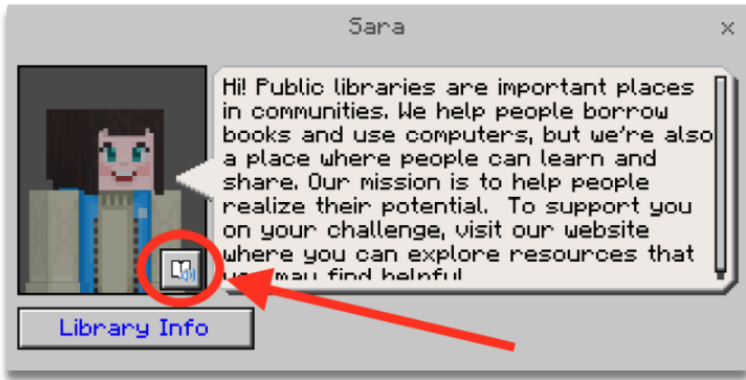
Sara

×

Hi! Public libraries are important places in communities. We help people borrow books and use computers, but we're also a place where people can learn and share. Our mission is to help people realize their potential. To support you on your challenge, visit our website where you can explore resources that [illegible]

Library Info